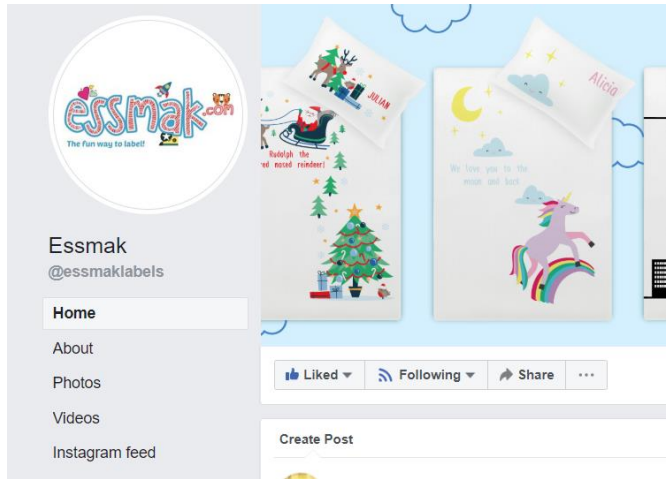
essmak.com
The fun way to label!

Essmak
@essmaklabels

Home
About
Photos
Videos
Instagram feed

JULIAN
Rudolph the red nosed reindeer!

Alicia
We love you to the moon and back

Liked
Following
Share
···

Create Post